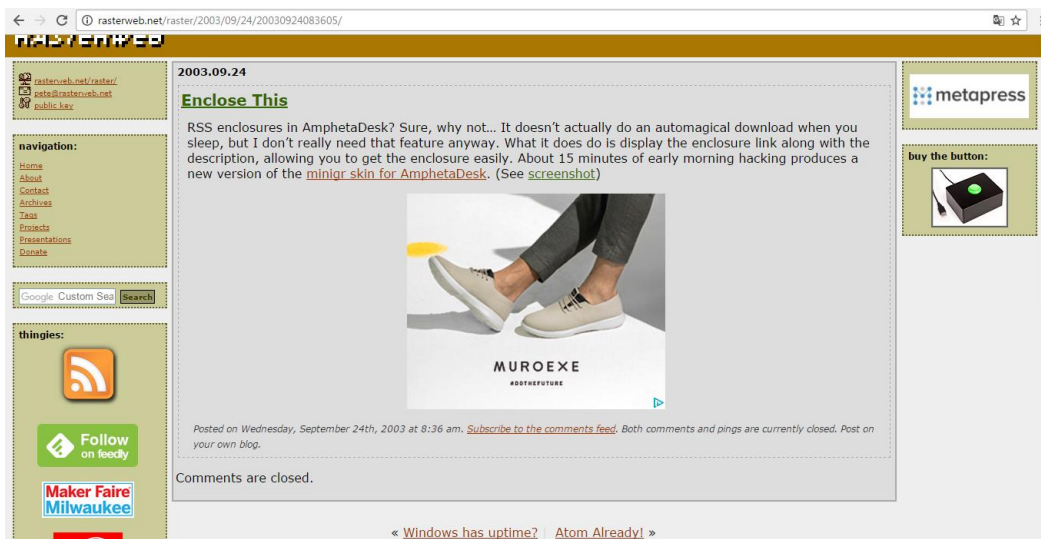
rasterweb.net/raster/2003/09/24/20030924083605/

RASTERWEB

rasterweb.net/raster/
pete@rasterweb.net
public key

navigation:
Home
About
Contact
Archives
Tags
Projects
Presentations
Donate

Google Custom Sea Search

thingies:

Follow on feedly

Maker Faire Milwaukee

2003.09.24

Enclose This

RSS enclosures in AmphetaDesk? Sure, why not… It doesn't actually do an automagical download when you sleep, but I don't really need that feature anyway. What it does do is display the enclosure link along with the description, allowing you to get the enclosure easily. About 15 minutes of early morning hacking produces a new version of the minigr skin for AmphetaDesk. (See screenshot)

MUROEXE
#DOTHEFUTURE

Posted on Wednesday, September 24th, 2003 at 8:36 am. Subscribe to the comments feed. Both comments and pings are currently closed. Post on your own blog.

Comments are closed.

« Windows has uptime? | Atom Already! »

metapress

buy the button: